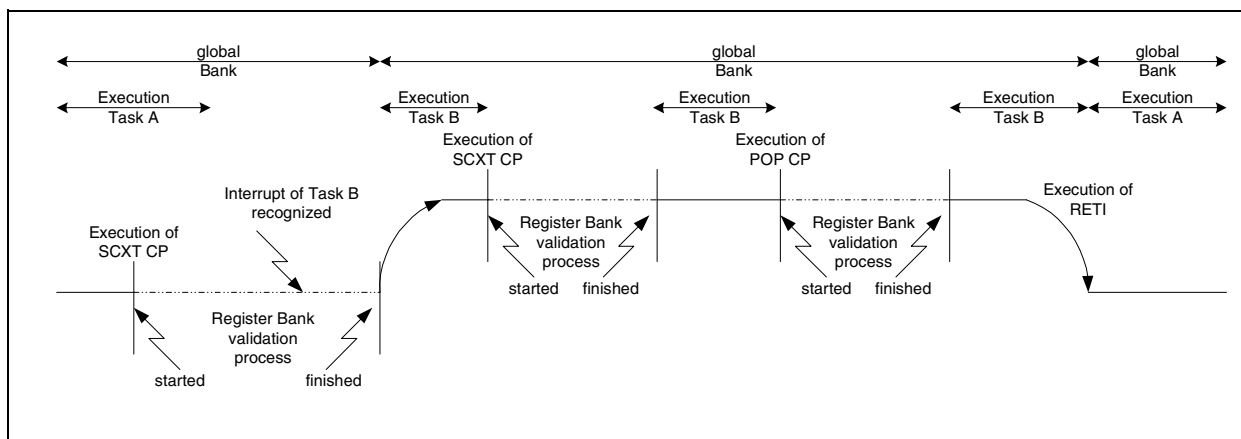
global Bank

global Bank

global Bank

Execution Task A

Execution Task B

Execution Task B

Execution Task B

Execution Task A

Execution of SCXT CP

Execution of POP CP

Execution of RETI

Interrupt of Task B recognized

Execution of SCXT CP

Register Bank validation process

started

finished

Register Bank validation process

started

finished

Register Bank validation process

started

finished